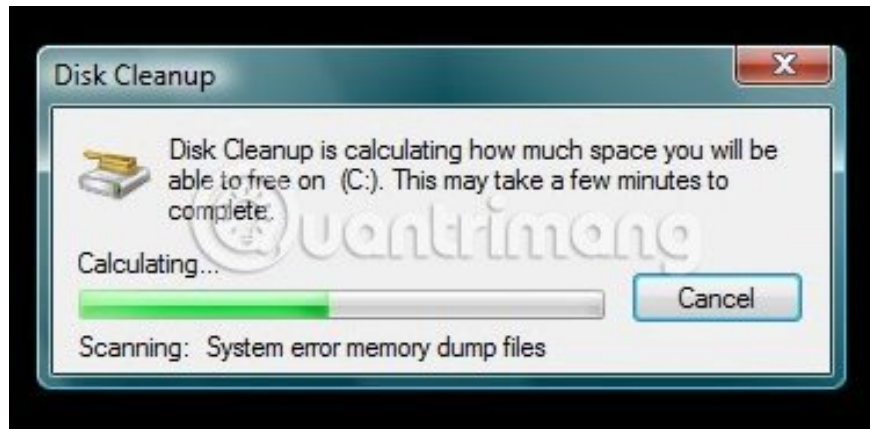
Disk Cleanup

Disk Cleanup is calculating how much space you will be able to free on (C:). This may take a few minutes to complete.

Quantrimang

Calculating...

Cancel

Scanning: System error memory dump files